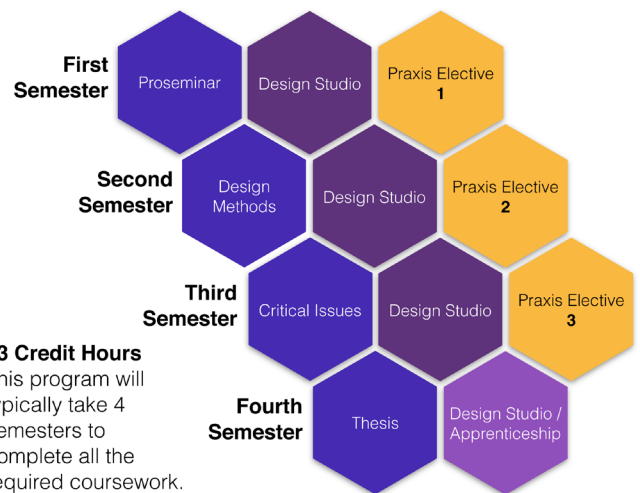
First Semester

Proseminar

Design Studio

Praxis Elective 1

Second Semester

Design Methods

Design Studio

Praxis Elective 2

Third Semester

Critical Issues

Design Studio

Praxis Elective 3

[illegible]3 Credit Hours
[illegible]his program will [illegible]ypically take 4 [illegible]emesters to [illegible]omplete all the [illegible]equired coursework.

Fourth Semester

Thesis

Design Studio / Apprenticeship